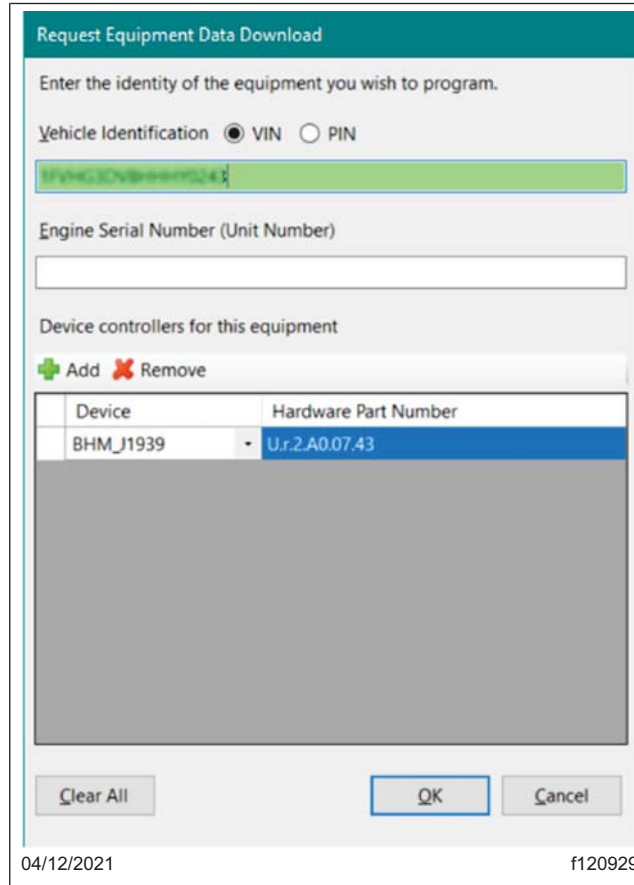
Request Equipment Data Download

Enter the identity of the equipment you wish to program.

Vehicle Identification VIN PIN

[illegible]

Engine Serial Number (Unit Number)

Device controllers for this equipment

Add Remove

| Device | Hardware Part Number |
|---|---|
| BHM_J1939 | U.r.2.A0.07.43 |

Clear All OK Cancel

04/12/2021 f120929